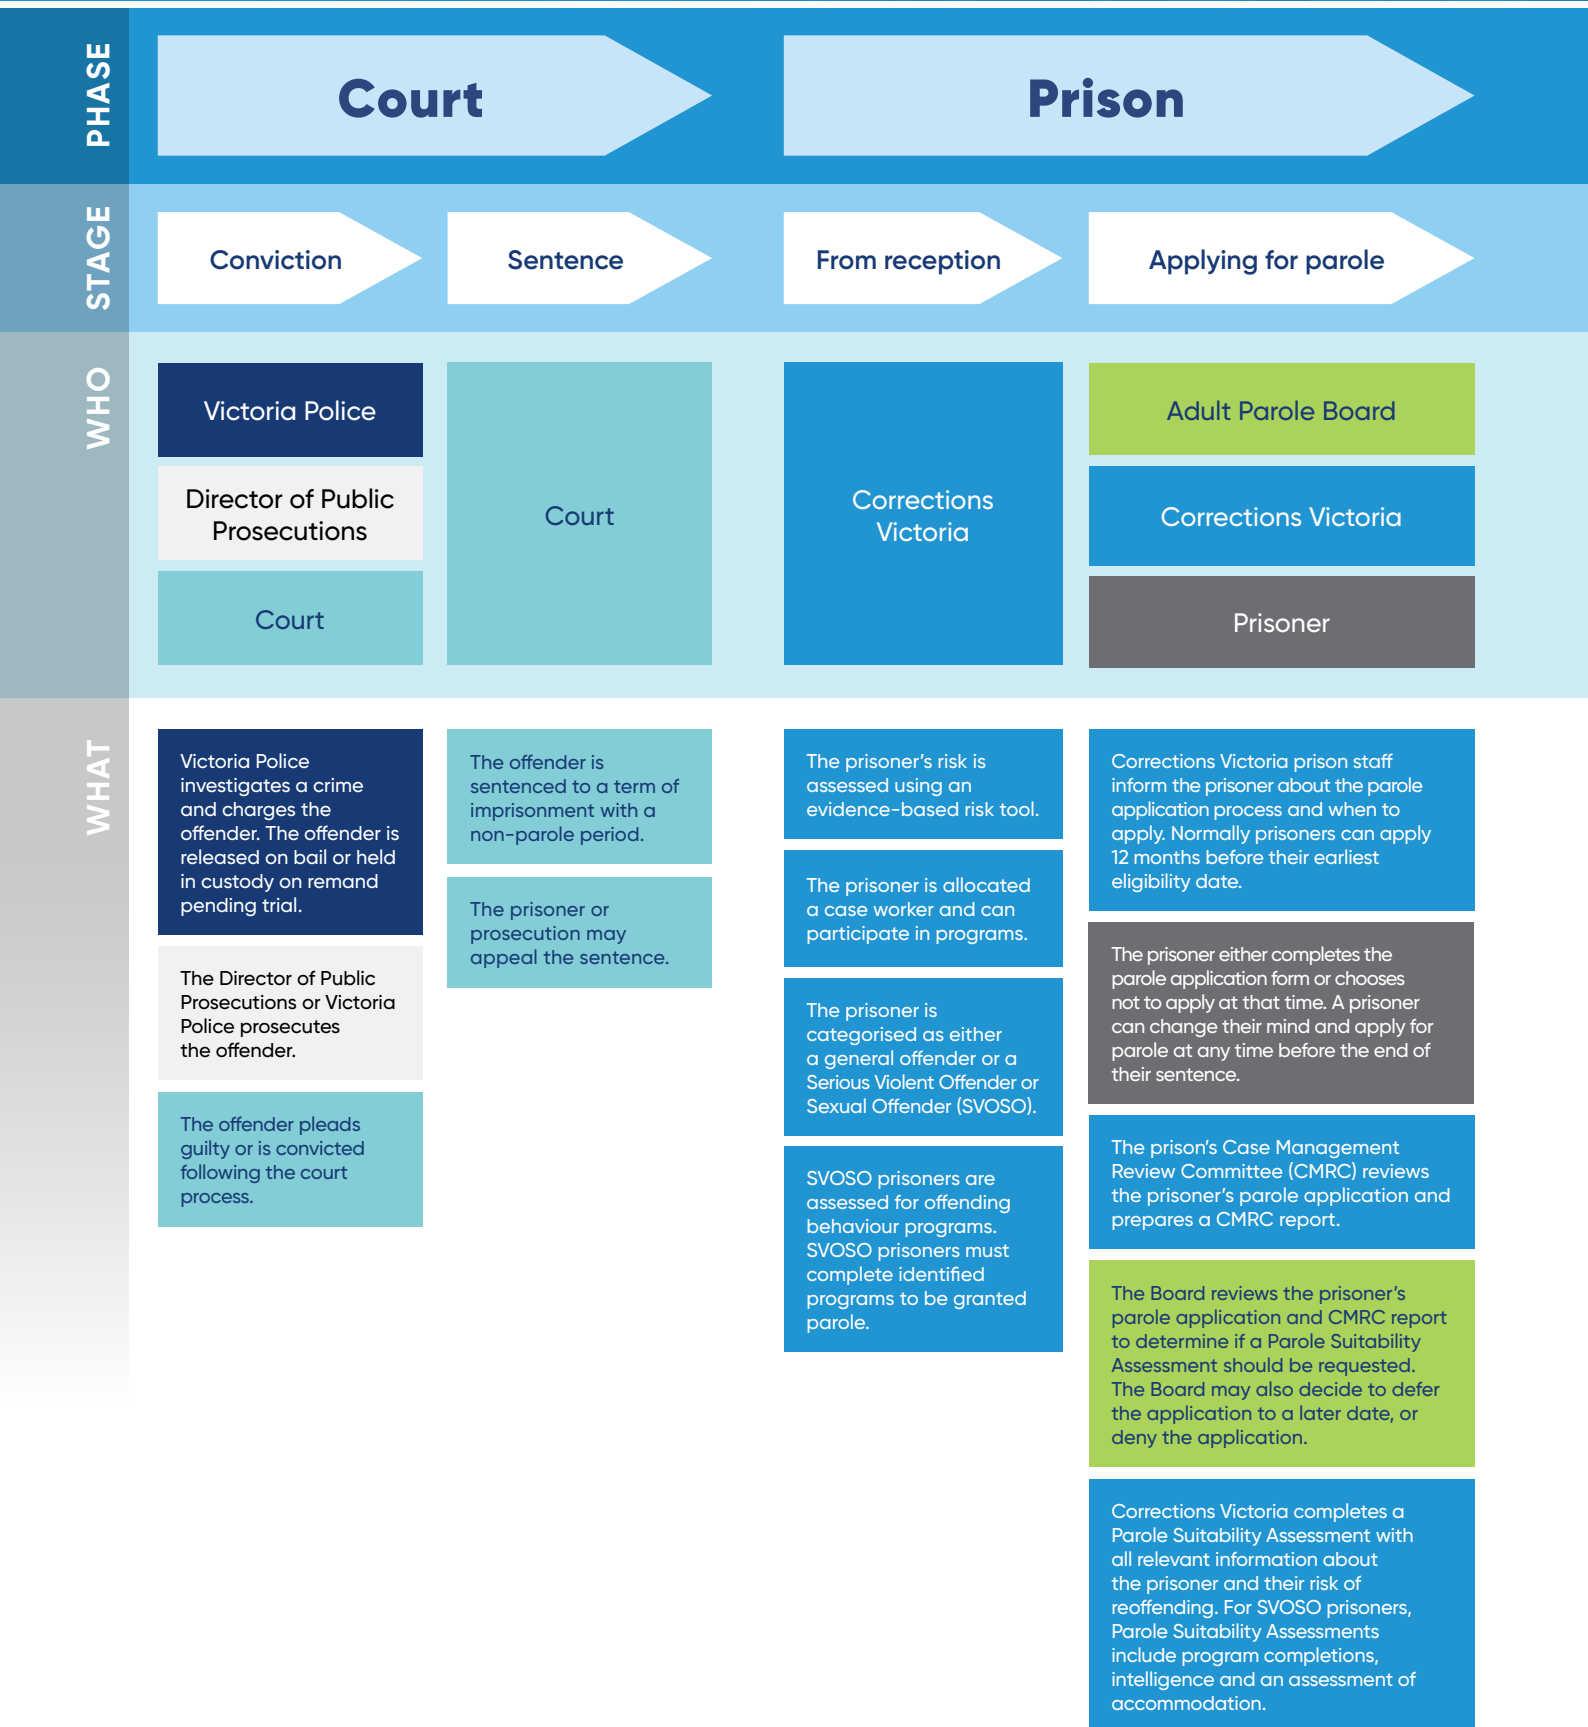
PHASE

Court

Prison

STAGE

Conviction

Sentence

From reception

Applying for parole

WHO

Victoria Police

Director of Public Prosecutions

Court

Court

Corrections Victoria

Adult Parole Board

Corrections Victoria

Prisoner

WHAT

Victoria Police investigates a crime and charges the offender. The offender is released on bail or held in custody on remand pending trial.

The Director of Public Prosecutions or Victoria Police prosecutes the offender.

The offender pleads guilty or is convicted following the court process.

The offender is sentenced to a term of imprisonment with a non-parole period.

The prisoner or prosecution may appeal the sentence.

The prisoner's risk is assessed using an evidence-based risk tool.

The prisoner is allocated a case worker and can participate in programs.

The prisoner is categorised as either a general offender or a Serious Violent Offender or Sexual Offender (SVOSO).

SVOSO prisoners are assessed for offending behaviour programs. SVOSO prisoners must complete identified programs to be granted parole.

Corrections Victoria prison staff inform the prisoner about the parole application process and when to apply. Normally prisoners can apply 12 months before their earliest eligibility date.

The prisoner either completes the parole application form or chooses not to apply at that time. A prisoner can change their mind and apply for parole at any time before the end of their sentence.

The prison's Case Management Review Committee (CMRC) reviews the prisoner's parole application and prepares a CMRC report.

The Board reviews the prisoner's parole application and CMRC report to determine if a Parole Suitability Assessment should be requested. The Board may also decide to defer the application to a later date, or deny the application.

Corrections Victoria completes a Parole Suitability Assessment with all relevant information about the prisoner and their risk of reoffending. For SVOSO prisoners, Parole Suitability Assessments include program completions, intelligence and an assessment of accommodation.